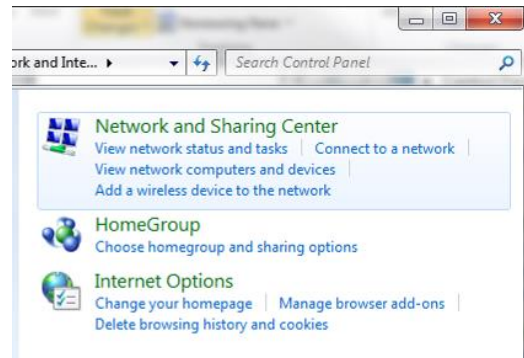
ork and Inte... ▸

Search Control Panel

Network and Sharing Center
View network status and tasks | Connect to a network | View network computers and devices | Add a wireless device to the network

HomeGroup
Choose homegroup and sharing options

Internet Options
Change your homepage | Manage browser add-ons | Delete browsing history and cookies